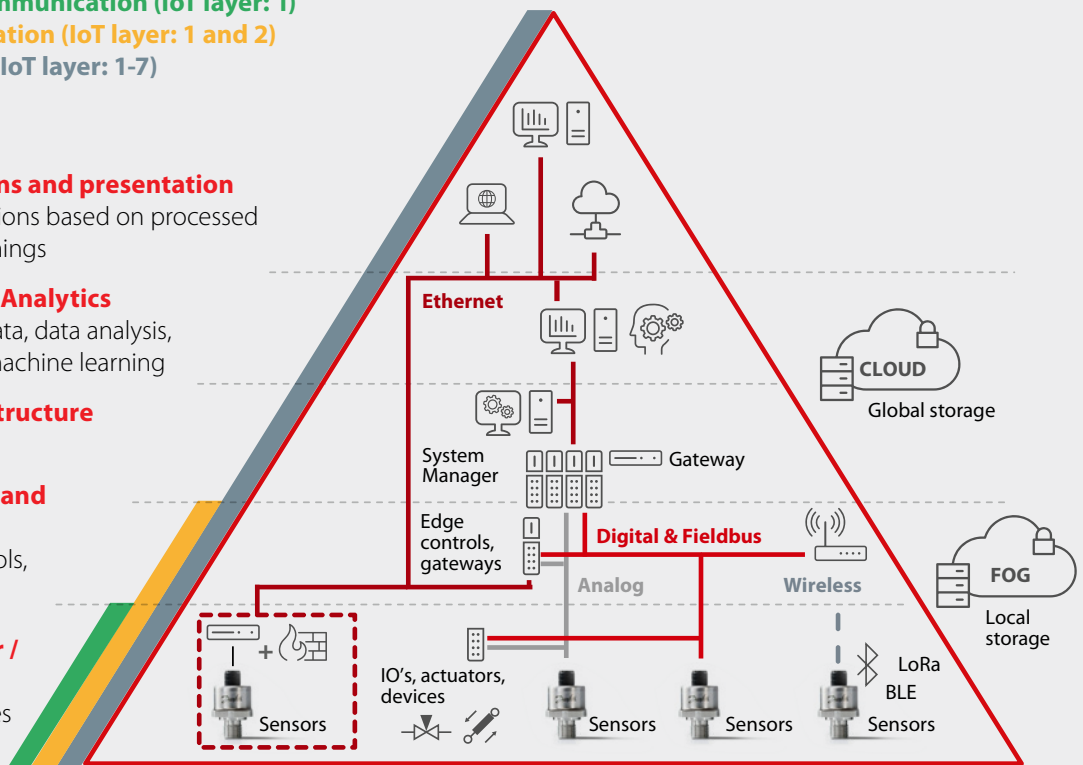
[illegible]mmunication (IoT layer: 1)
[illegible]ation (IoT layer: 1 and 2)
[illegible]IoT layer: 1-7)

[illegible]ns and presentation
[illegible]ons based on processed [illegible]ings

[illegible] Analytics
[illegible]ta, data analysis, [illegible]achine learning

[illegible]tructure

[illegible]and

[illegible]ols,

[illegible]r /

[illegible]es

Ethernet

CLOUD
Global storage

System Manager

Gateway

Edge controls, gateways

Digital & Fieldbus

Analog

Wireless

FOG
Local storage

IO's, actuators, devices

LoRa
BLE

Sensors
Sensors
Sensors
Sensors